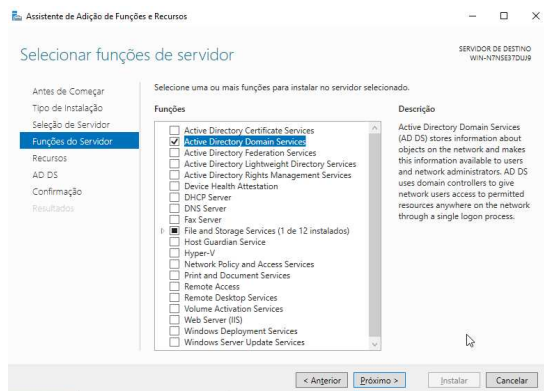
Assistente de Adição de Funções e Recursos

Selecionar funções de servidor

SERVIDOR DE DESTINO
WIN-N7NSE37DUJ9

Antes de Começar
Tipo de Instalação
Seleção de Servidor
Funções do Servidor
Recursos
AD DS
Confirmação
Resultados

Selecione uma ou mais funções para instalar no servidor selecionado.

Funções

Active Directory Certificate Services
Active Directory Domain Services
Active Directory Federation Services
Active Directory Lightweight Directory Services
Active Directory Rights Management Services
Device Health Attestation
DHCP Server
DNS Server
Fax Server
File and Storage Services (1 de 12 instalados)
Host Guardian Service
Hyper-V
Network Policy and Access Services
Print and Document Services
Remote Access
Remote Desktop Services
Volume Activation Services
Web Server (IIS)
Windows Deployment Services
Windows Server Update Services

Descrição

Active Directory Domain Services (AD DS) stores information about objects on the network and makes this information available to users and network administrators. AD DS uses domain controllers to give network users access to permitted resources anywhere on the network through a single logon process.

< Anterior
Próximo >
Instalar
Cancelar